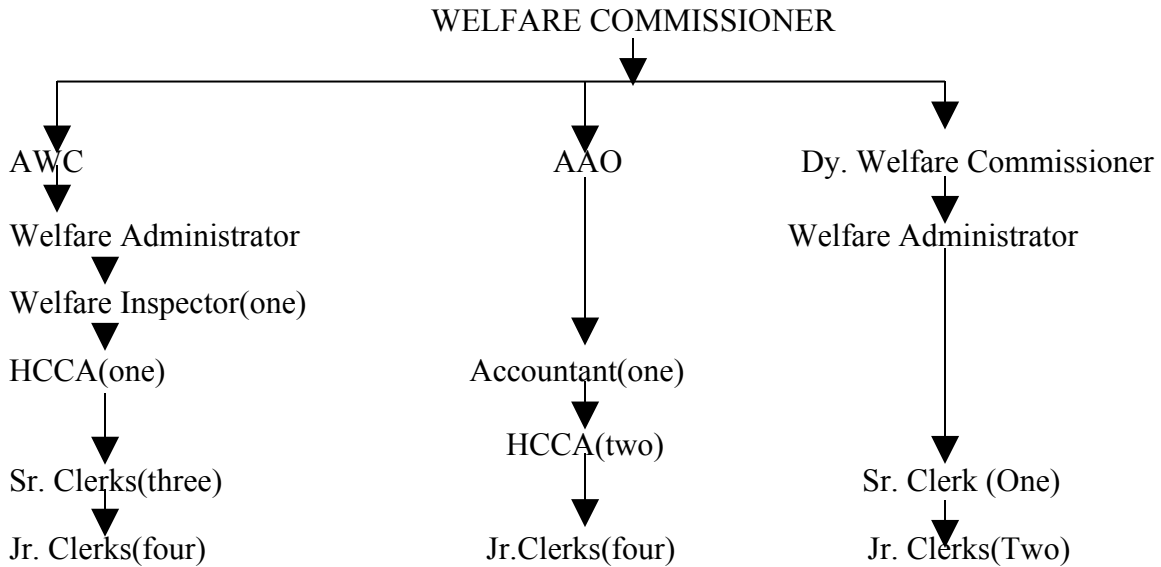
WELFARE COMMISSIONER

AWC
Welfare Administrator
Welfare Inspector(one)
HCCA(one)
Sr. Clerks(three)
Jr. Clerks(four)

AAO
Accountant(one)
HCCA(two)
Jr.Clerks(four)

Dy. Welfare Commissioner
Welfare Administrator
Sr. Clerk (One)
Jr. Clerks(Two)